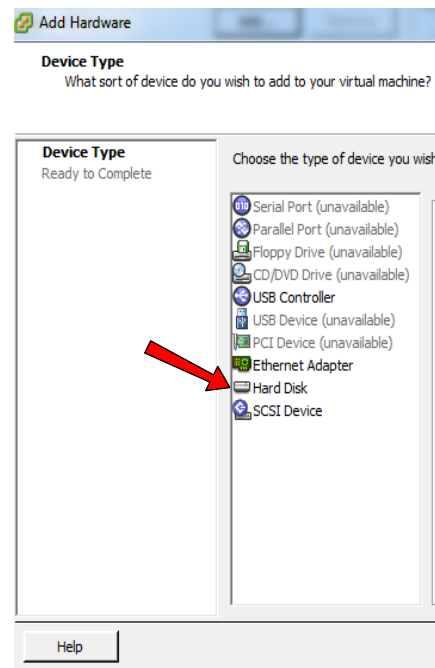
Add Hardware

Device Type
What sort of device do you wish to add to your virtual machine?

Device Type
Ready to Complete

Choose the type of device you wish

Serial Port (unavailable)
Parallel Port (unavailable)
Floppy Drive (unavailable)
CD/DVD Drive (unavailable)
USB Controller
USB Device (unavailable)
PCI Device (unavailable)
Ethernet Adapter
Hard Disk
SCSI Device

Help